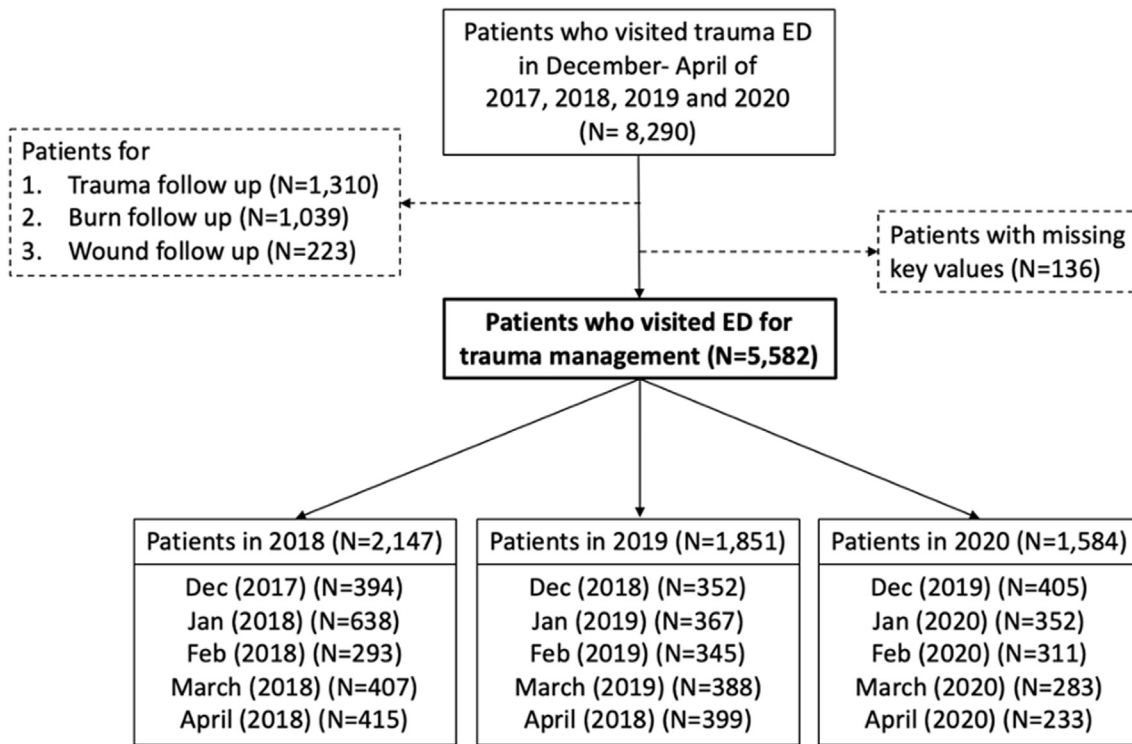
Patients who visited trauma ED in December- April of 2017, 2018, 2019 and 2020 (N= 8,290)

Patients for
1. Trauma follow up (N=1,310)
2. Burn follow up (N=1,039)
3. Wound follow up (N=223)

Patients with missing key values (N=136)

**Patients who visited ED for trauma management (N=5,582)**

Patients in 2018 (N=2,147)
Dec (2017) (N=394)
Jan (2018) (N=638)
Feb (2018) (N=293)
March (2018) (N=407)
April (2018) (N=415)

Patients in 2019 (N=1,851)
Dec (2018) (N=352)
Jan (2019) (N=367)
Feb (2019) (N=345)
March (2019) (N=388)
April (2018) (N=399)

Patients in 2020 (N=1,584)
Dec (2019) (N=405)
Jan (2020) (N=352)
Feb (2020) (N=311)
March (2020) (N=283)
April (2020) (N=233)